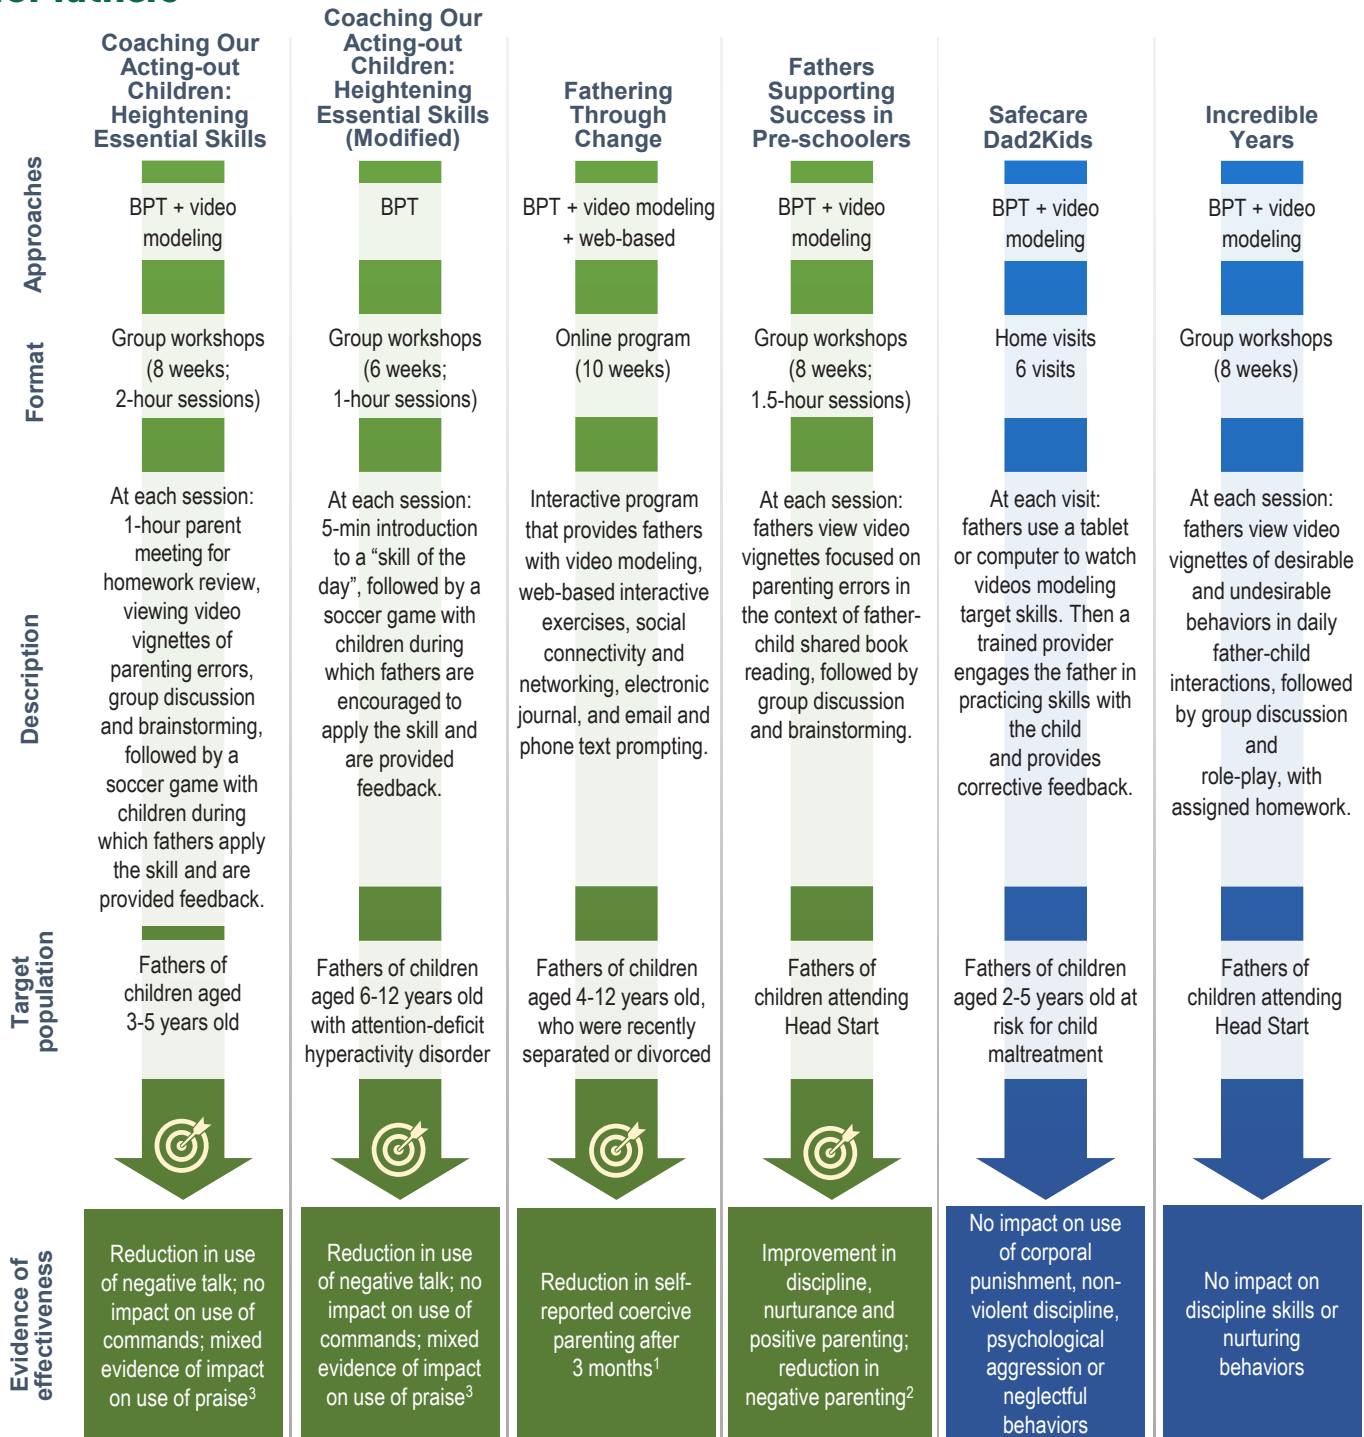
| | Coaching Our Acting-out Children: Heightening Essential Skills | Coaching Our Acting-out Children: Heightening Essential Skills (Modified) | Fathering Through Change | Fathers Supporting Success in Pre-schoolers | Safecare Dad2Kids | Incredible Years |
|---|---|---|---|---|---|---|
| Approaches | BPT + video modeling | BPT | BPT + video modeling + web-based | BPT + video modeling | BPT + video modeling | BPT + video modeling |
| Format | Group workshops (8 weeks; 2-hour sessions) | Group workshops (6 weeks; 1-hour sessions) | Online program (10 weeks) | Group workshops (8 weeks; 1.5-hour sessions) | Home visits 6 visits | Group workshops (8 weeks) |
| Description | At each session: 1-hour parent meeting for homework review, viewing video vignettes of parenting errors, group discussion and brainstorming, followed by a soccer game with children during which fathers apply the skill and are provided feedback. | At each session: 5-min introduction to a “skill of the day”, followed by a soccer game with children during which fathers are encouraged to apply the skill and are provided feedback. | Interactive program that provides fathers with video modeling, web-based interactive exercises, social connectivity and networking, electronic journal, and email and phone text prompting. | At each session: fathers view video vignettes focused on parenting errors in the context of father-child shared book reading, followed by group discussion and brainstorming. | At each visit: fathers use a tablet or computer to watch videos modeling target skills. Then a trained provider engages the father in practicing skills with the child and provides corrective feedback. | At each session: fathers view video vignettes of desirable and undesirable behaviors in daily father-child interactions, followed by group discussion and role-play, with assigned homework. |
| Target population | Fathers of children aged 3-5 years old | Fathers of children aged 6-12 years old with attention-deficit hyperactivity disorder | Fathers of children aged 4-12 years old, who were recently separated or divorced | Fathers of children attending Head Start | Fathers of children aged 2-5 years old at risk for child maltreatment | Fathers of children attending Head Start |
| Evidence of effectiveness | Reduction in use of negative talk; no impact on use of commands; mixed evidence of impact on use of praise$^3$ | Reduction in use of negative talk; no impact on use of commands; mixed evidence of impact on use of praise$^3$ | Reduction in self-reported coercive parenting after 3 months$^1$ | Improvement in discipline, nurturance and positive parenting; reduction in negative parenting$^2$ | No impact on use of corporal punishment, non-violent discipline, psychological aggression or neglectful behaviors | No impact on discipline skills or nurturing behaviors |